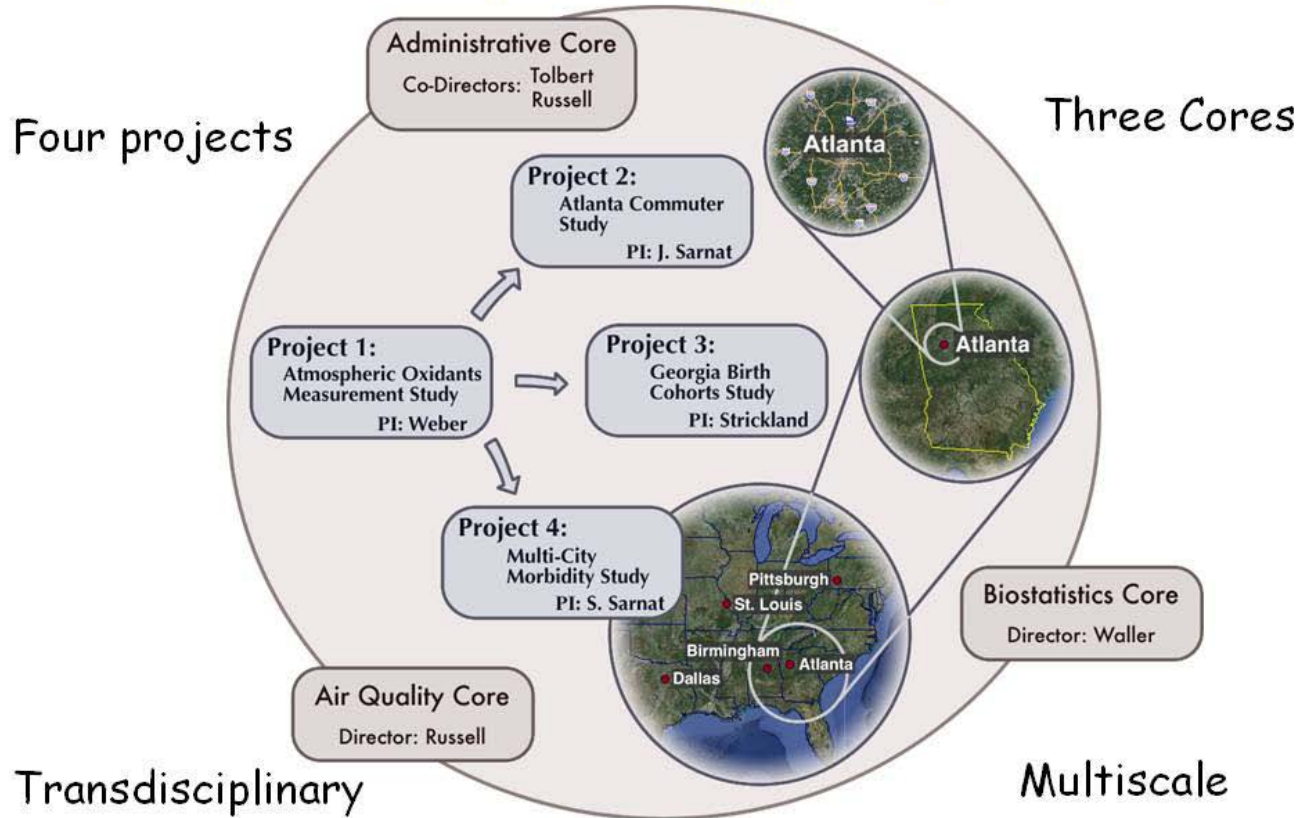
Administrative Core
Co-Directors: Tolbert
Russell

Four projects

Three Cores

Atlanta

Project 2:
Atlanta Commuter Study
PI: J. Sarnat

Project 1:
Atmospheric Oxidants Measurement Study
PI: Weber

Project 3:
Georgia Birth Cohorts Study
PI: Strickland

Atlanta

Project 4:
Multi-City Morbidity Study
PI: S. Sarnat

Pittsburgh
St. Louis
Birmingham
Atlanta
Dallas

Biostatistics Core
Director: Waller

Air Quality Core
Director: Russell

Transdisciplinary

Multiscale